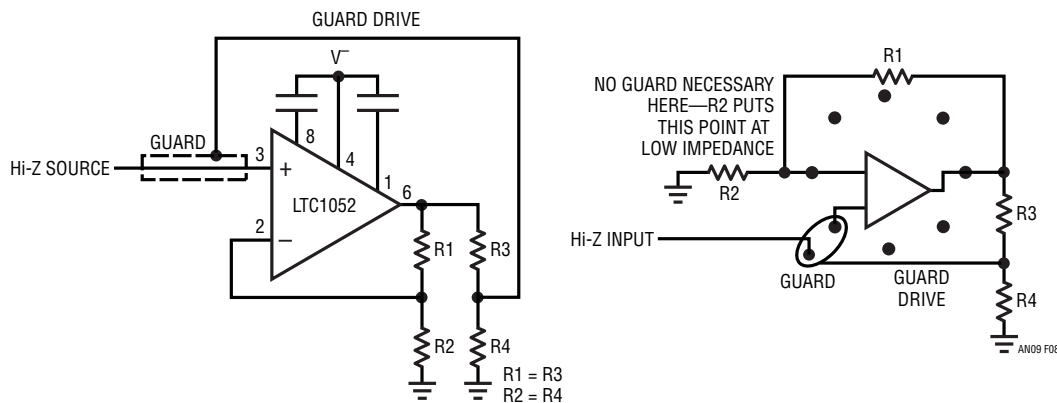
GUARD DRIVE

$V^-$

GUARD

Hi-Z SOURCE

3

+

8

4

1

6

LTC1052

2

−

R1

R3

R2

R4

R1 = R3
R2 = R4

R1

NO GUARD NECESSARY HERE—R2 PUTS THIS POINT AT LOW IMPEDANCE

R2

Hi-Z INPUT

R3

GUARD

GUARD DRIVE

R4

AN09 F08